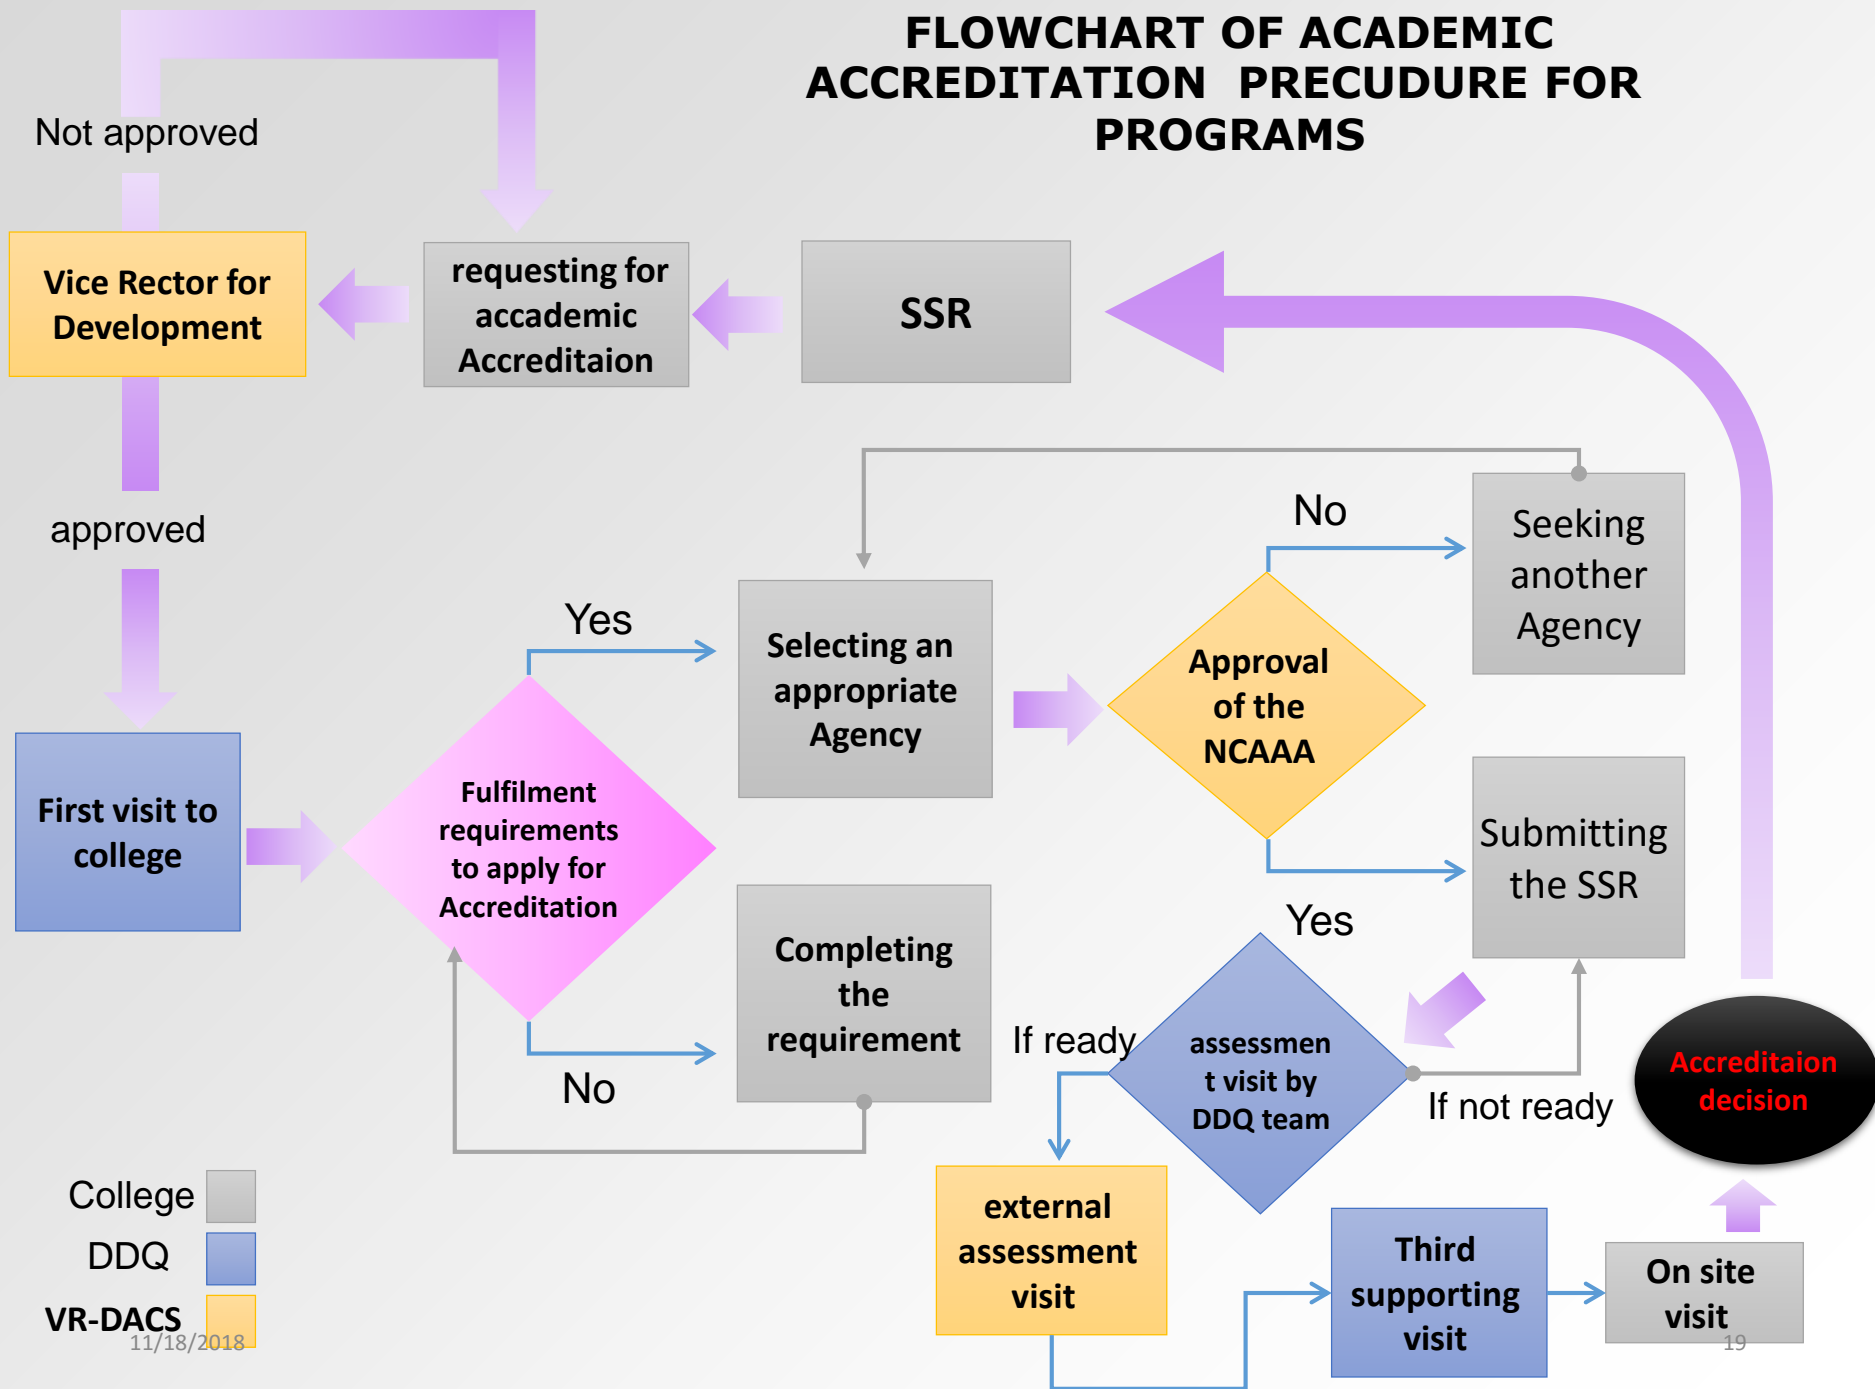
FLOWCHART OF ACADEMIC ACCREDITATION PRECUDURE FOR PROGRAMS

Not approved

Vice Rector for Development

requesting for accademic Accreditaion

SSR

approved

No

Seeking another Agency

Yes

Selecting an appropriate Agency

Approval of the NCAAA

First visit to college

Fulfilment requirements to apply for Accreditation

Submitting the SSR

Yes

Completing the requirement

If ready

assessment visit by DDQ team

If not ready

Accreditaion decision

No

College

DDQ

VR-DACS

11/18/2018

external assessment visit

Third supporting visit

On site visit

19